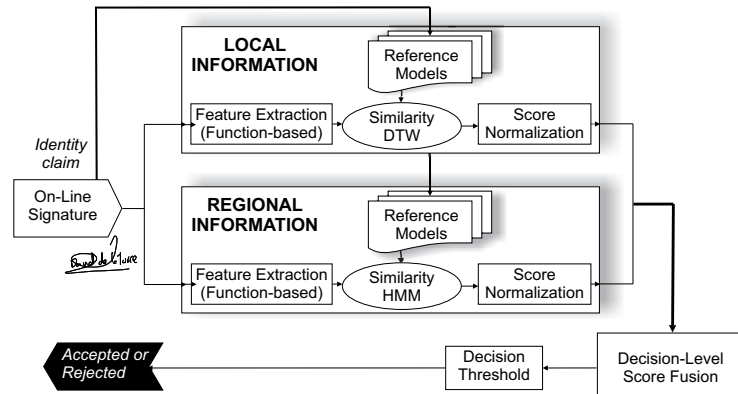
LOCAL INFORMATION

Reference Models

Feature Extraction (Function-based)

Similarity DTW

Score Normalization

Identity claim

On-Line Signature

REGIONAL INFORMATION

Reference Models

Feature Extraction (Function-based)

Similarity HMM

Score Normalization

Accepted or Rejected

Decision Threshold

Decision-Level Score Fusion